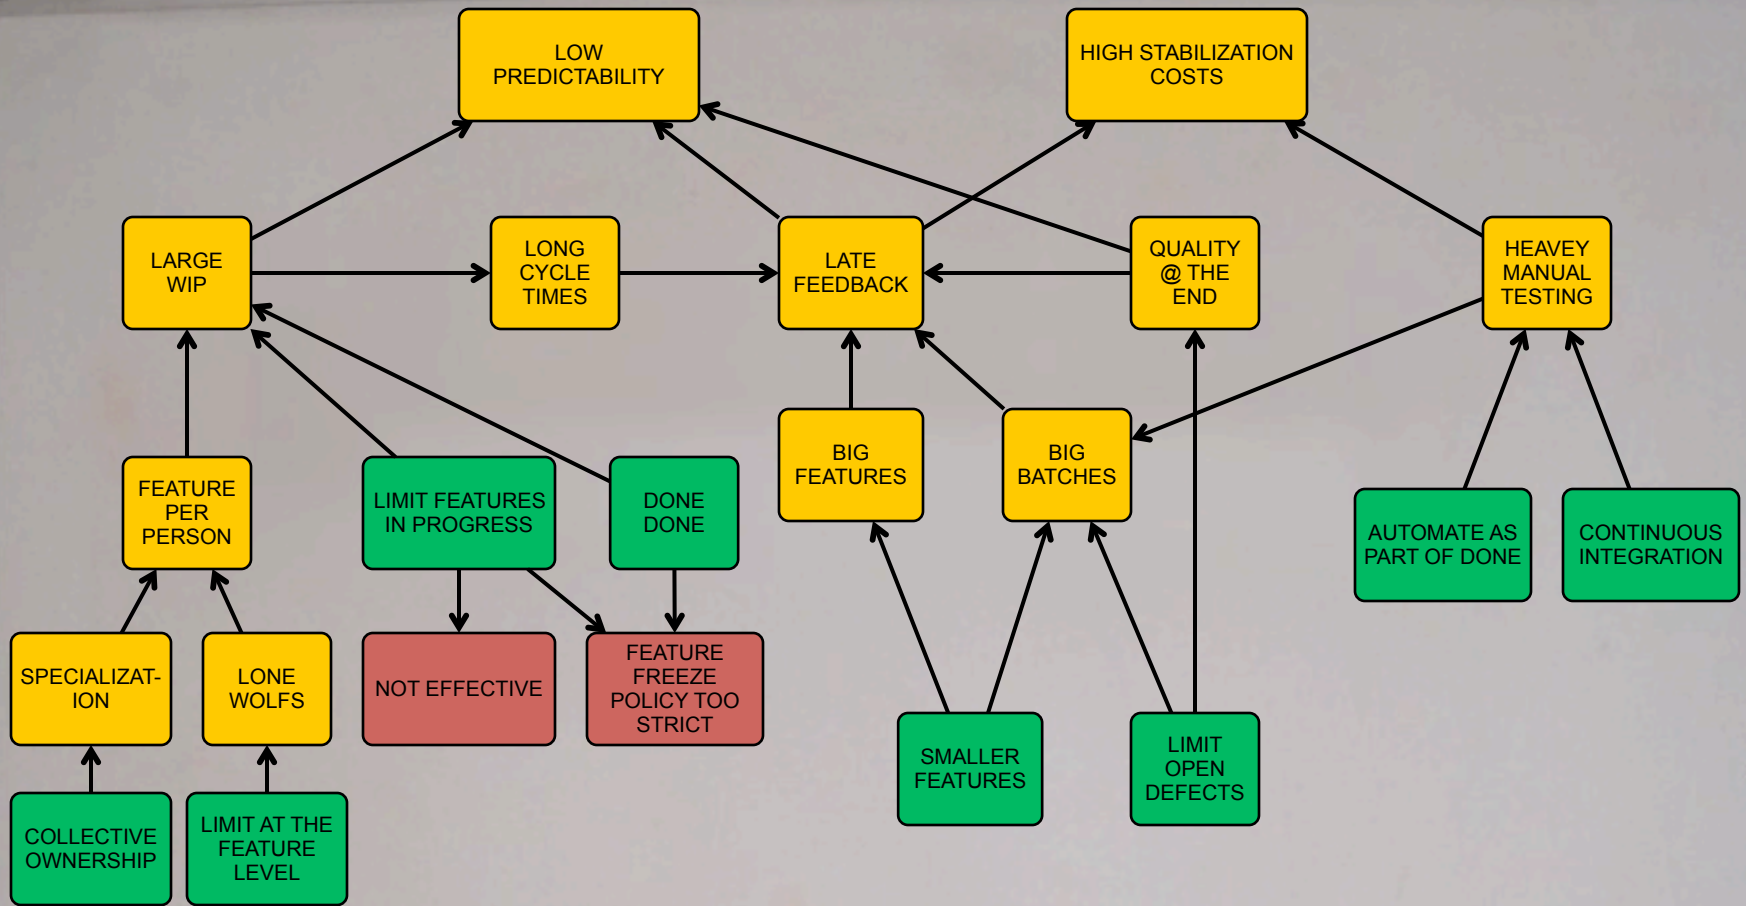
LOW PREDICTABILITY

HIGH STABILIZATION COSTS

LARGE WIP

LONG CYCLE TIMES

LATE FEEDBACK

QUALITY @ THE END

HEAVEY MANUAL TESTING

FEATURE PER PERSON

LIMIT FEATURES IN PROGRESS

DONE DONE

BIG FEATURES

BIG BATCHES

AUTOMATE AS PART OF DONE

CONTINUOUS INTEGRATION

SPECIALIZAT-ION

LONE WOLFS

NOT EFFECTIVE

FEATURE FREEZE POLICY TOO STRICT

SMALLER FEATURES

LIMIT OPEN DEFECTS

COLLECTIVE OWNERSHIP

LIMIT AT THE FEATURE LEVEL